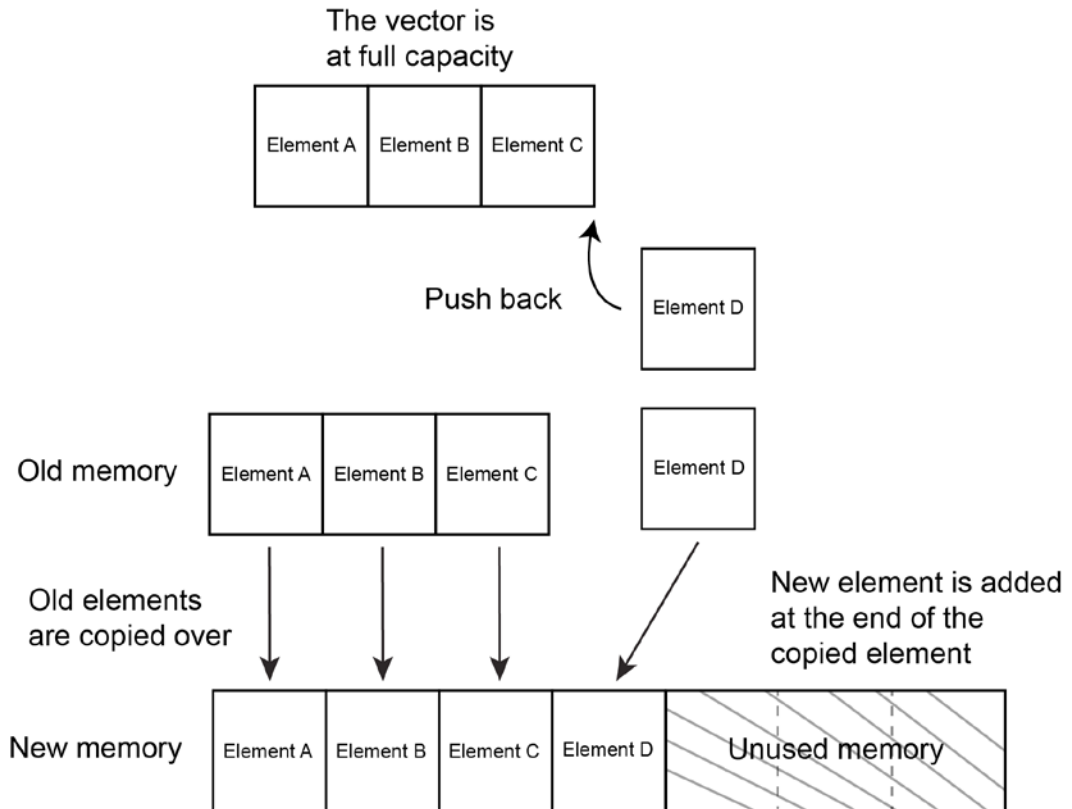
The vector is at full capacity

| Element A | Element B | Element C |
|---|---|---|

Push back

Element D

Old memory

| Element A | Element B | Element C |
|---|---|---|

Element D

Old elements are copied over

New element is added at the end of the copied element

New memory

| Element A | Element B | Element C | Element D | Unused memory |
|---|---|---|---|---|